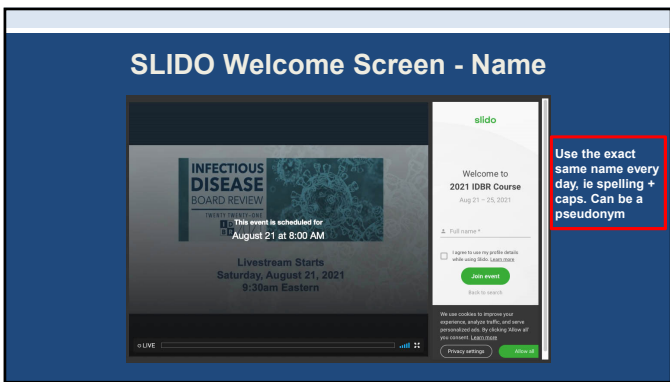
SLIDO Welcome Screen - Name

INFECTIOUS DISEASE BOARD REVIEW
TWENTY TWENTY-ONE

This event is scheduled for
August 21 at 8:00 AM

Livestream Starts
Saturday, August 21, 2021
9:30am Eastern

LIVE

slido

Welcome to
2021 IDBR Course
Aug 21 – 25, 2021

Full name *

I agree to use my profile details while using Slido. Learn more

Join event

Back to search

We use cookies to improve your experience, analyze traffic, and serve personalized ads. By clicking 'Allow all' you consent. Learn more

Privacy settings

Allow all

Use the exact same name every day, ie spelling + caps. Can be a pseudonym